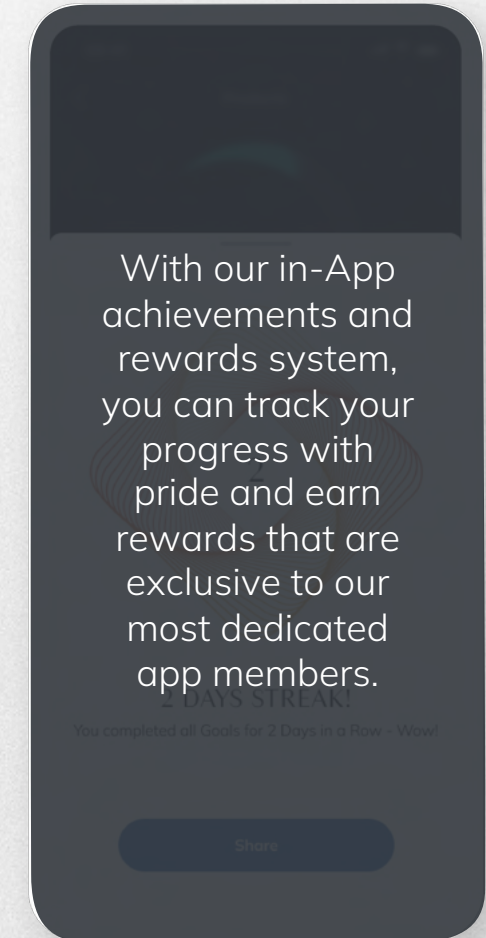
With our in-App achievements and rewards system, you can track your progress with pride and earn rewards that are exclusive to our most dedicated app members.

2 DAYS STREAK!

You completed all Goals for 2 Days in a Row - Wow!

Share